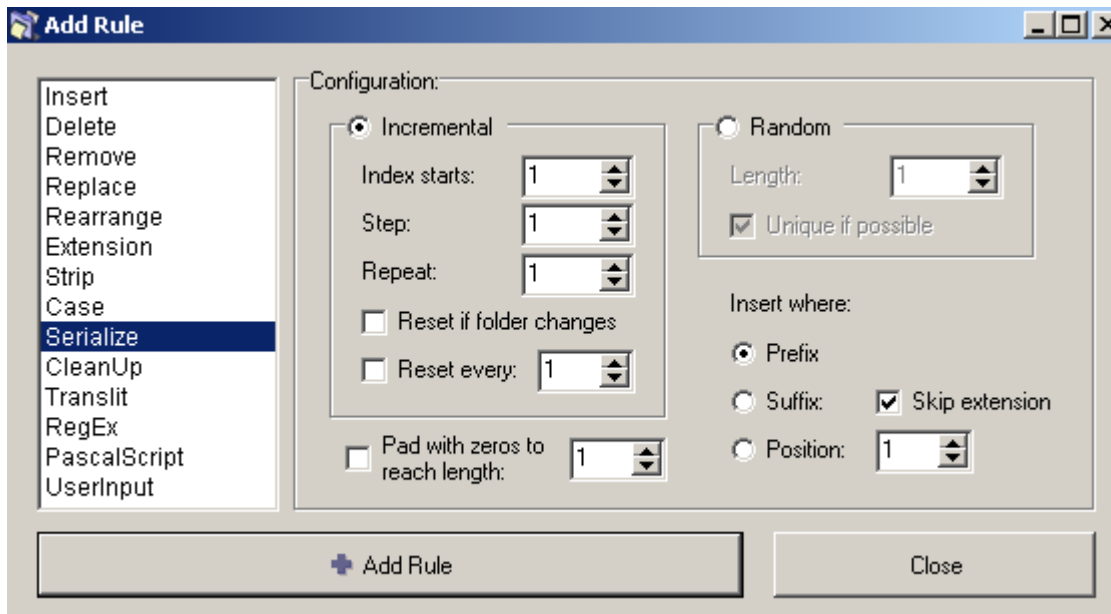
Add Rule

Insert
Delete
Remove
Replace
Rearrange
Extension
Strip
Case
Serialize
CleanUp
Translit
RegEx
PascalScript
UserInput

Configuration:

Incremental
Index starts: 1
Step: 1
Repeat: 1
Reset if folder changes
Reset every: 1

Pad with zeros to reach length: 1

Random
Length: 1
Unique if possible

Insert where:
Prefix
Suffix:
Skip extension
Position: 1

Add Rule
Close